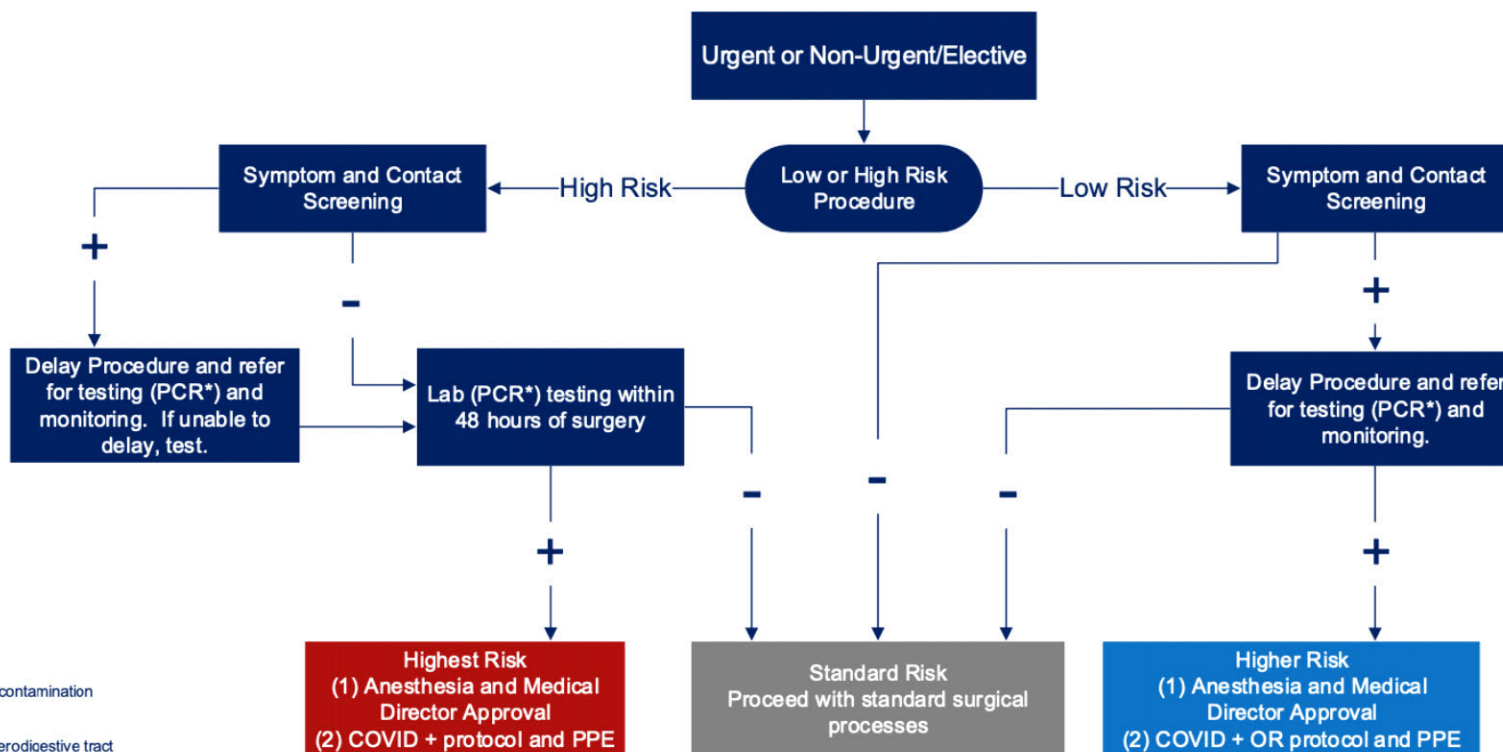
Urgent or Non-Urgent/Elective

Symptom and Contact Screening

High Risk

Low or High Risk Procedure

Low Risk

Symptom and Contact Screening

+

-

+

Delay Procedure and refer for testing (PCR*) and monitoring. If unable to delay, test.

Lab (PCR*) testing within 48 hours of surgery

Delay Procedure and refer for testing (PCR*) and monitoring.

-

-

-

+

+

Highest Risk
(1) Anesthesia and Medical Director Approval
(2) COVID + protocol and PPE

Standard Risk
Proceed with standard surgical processes

Higher Risk
(1) Anesthesia and Medical Director Approval
(2) COVID + OR protocol and PPE

contamination

erodigestive tract